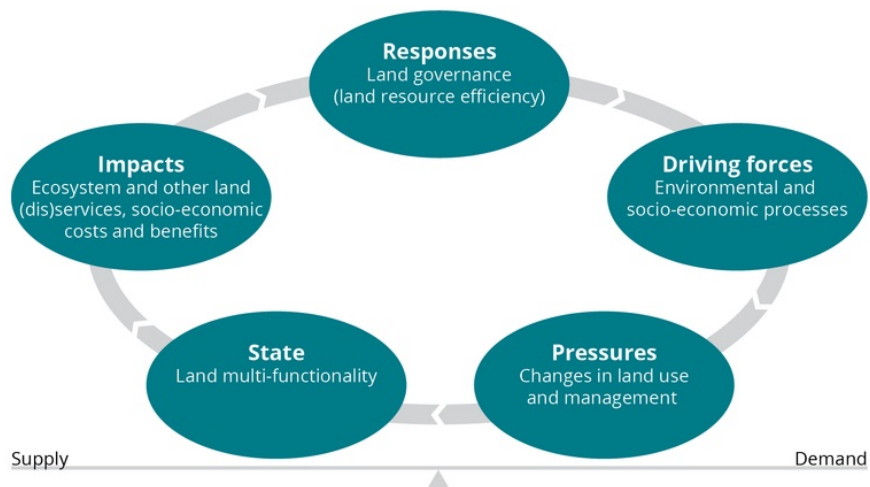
Responses
Land governance
(land resource efficiency)

Driving forces
Environmental and socio-economic processes

Pressures
Changes in land use and management

State
Land multi-functionality

Impacts
Ecosystem and other land (dis)services, socio-economic costs and benefits

Supply

Demand